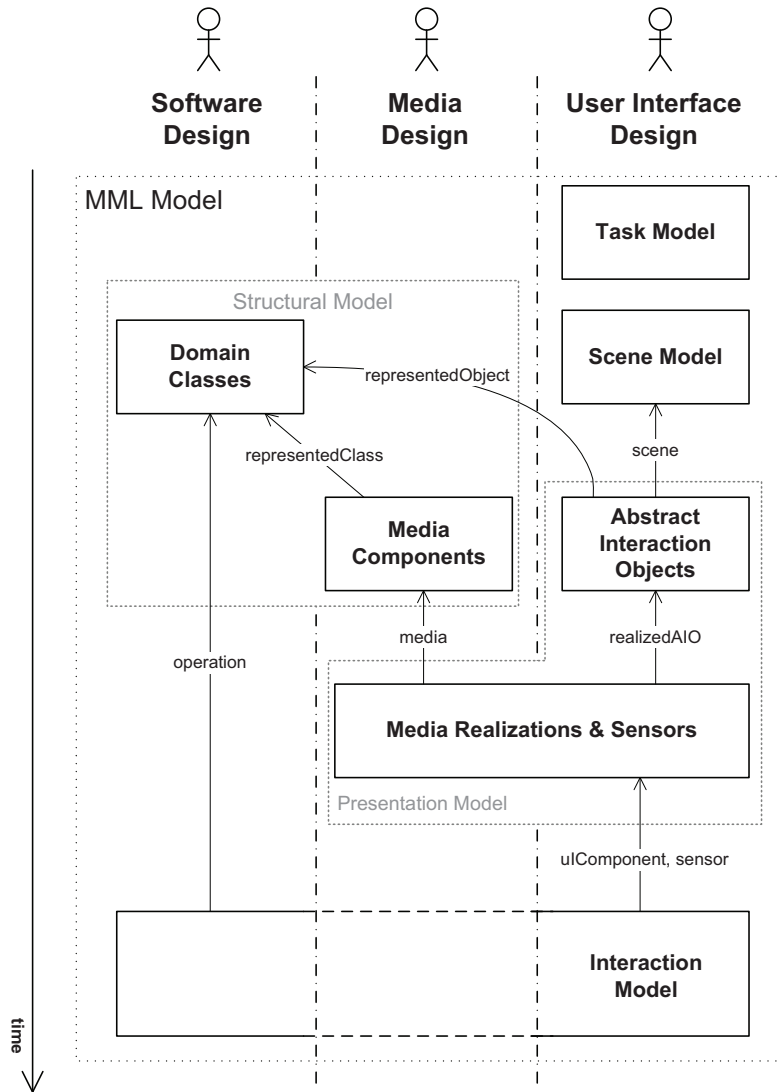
Software Design

Media Design

User Interface Design

MML Model

Task Model

Structural Model

Domain Classes

representedObject

Scene Model

representedClass

scene

Media Components

Abstract Interaction Objects

media

realizedAIO

operation

Media Realizations & Sensors

Presentation Model

uIComponent, sensor

Interaction Model

time